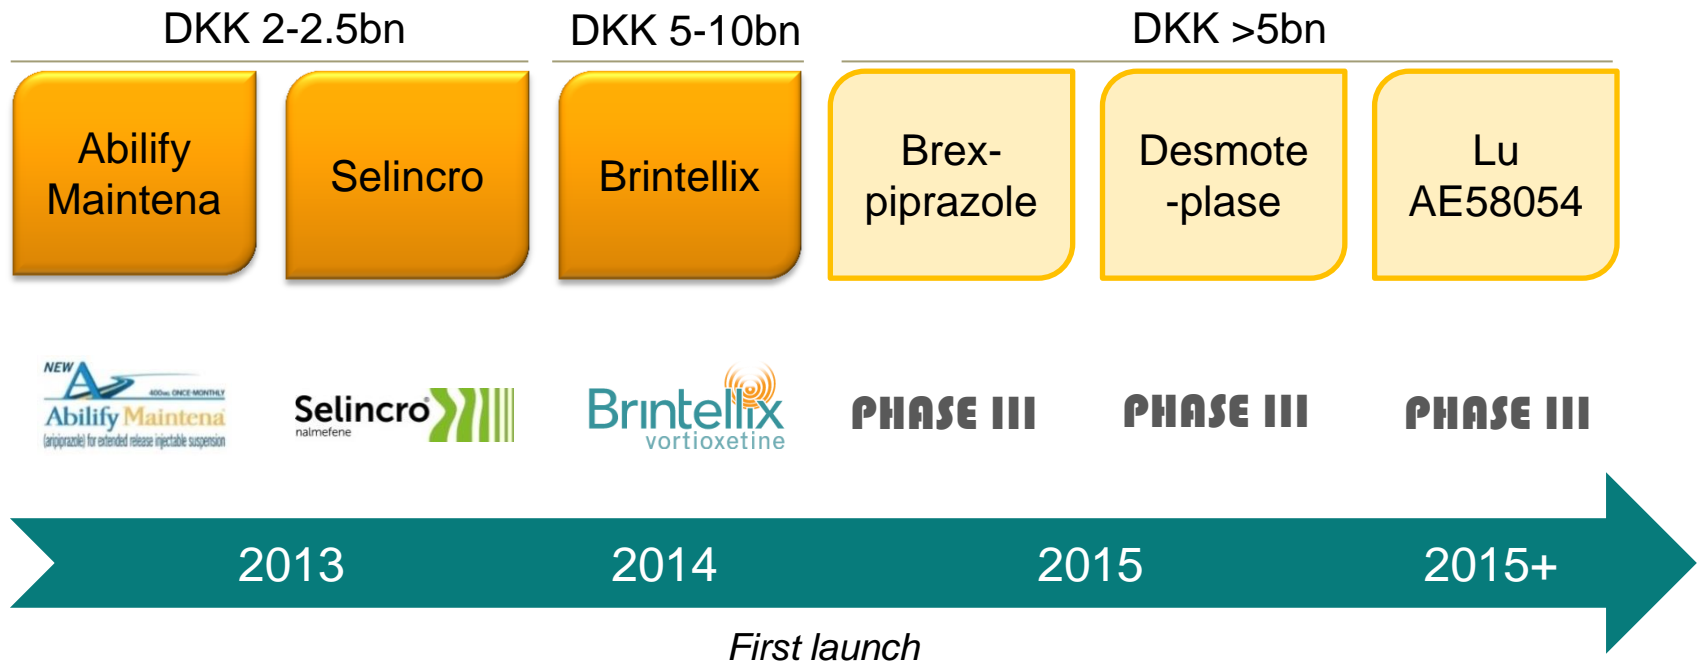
DKK 2-2.5bn

DKK 5-10bn

DKK >5bn

Abilify Maintena

Selincro

Brintellix

Brex-piprazole

Desmote-plase

Lu AE58054

NEW

400mg ONCE-MONTHLY

Abilify Maintena

(aripiprazole) for extended release injectable suspension

Selincro

nalmefene

Brintellix

vortioxetine

PHASE III

PHASE III

PHASE III

2013

2014

2015

2015+

First launch